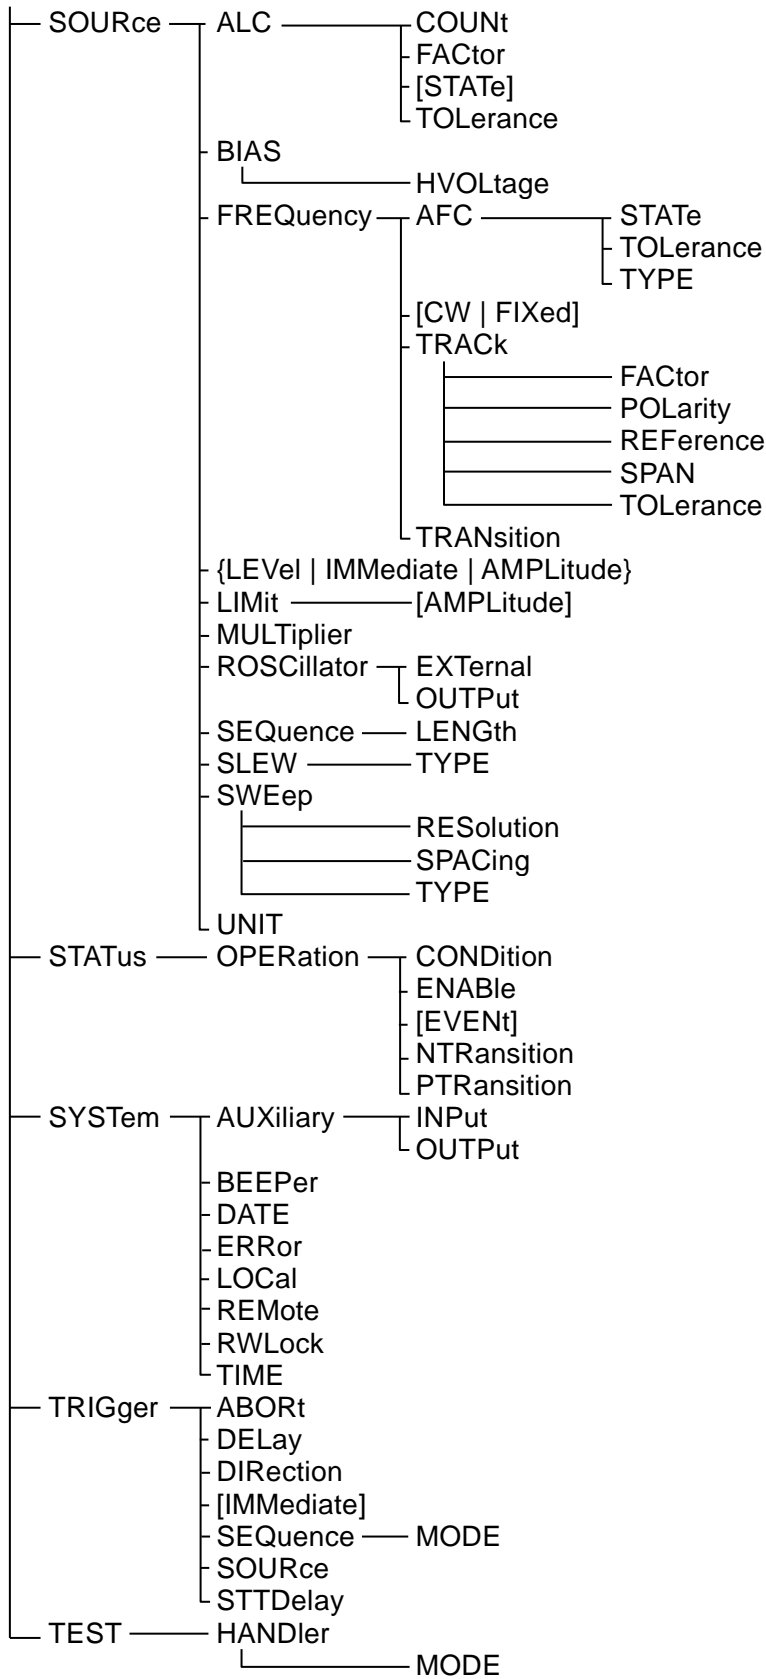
SOURce
ALC
COUNt
FACtor
[STATe]
TOLerance
BIAS
HVOLtage
FREQuency
AFC
STATe
TOLerance
TYPE
[CW | FIXed]
TRACk
FACtor
POLarity
REFerence
SPAN
TOLerance
TRANsition
{LEVel | IMMediate | AMPLitude}
LIMit
[AMPLitude]
MULTiplier
ROSCillator
EXTernal
OUTPut
SEQuence
LENGth
SLEW
TYPE
SWEep
RESolution
SPACing
TYPE
UNIT
STATus
OPERation
CONDition
ENABle
[EVENt]
NTRansition
PTRansition
SYSTem
AUXiliary
INPut
OUTPut
BEEPer
DATE
ERRor
LOCal
REMote
RWLock
TIME
TRIGger
ABORt
DELay
DIRection
[IMMediate]
SEQuence
MODE
SOURce
STTDelay
TEST
HANDler
MODE